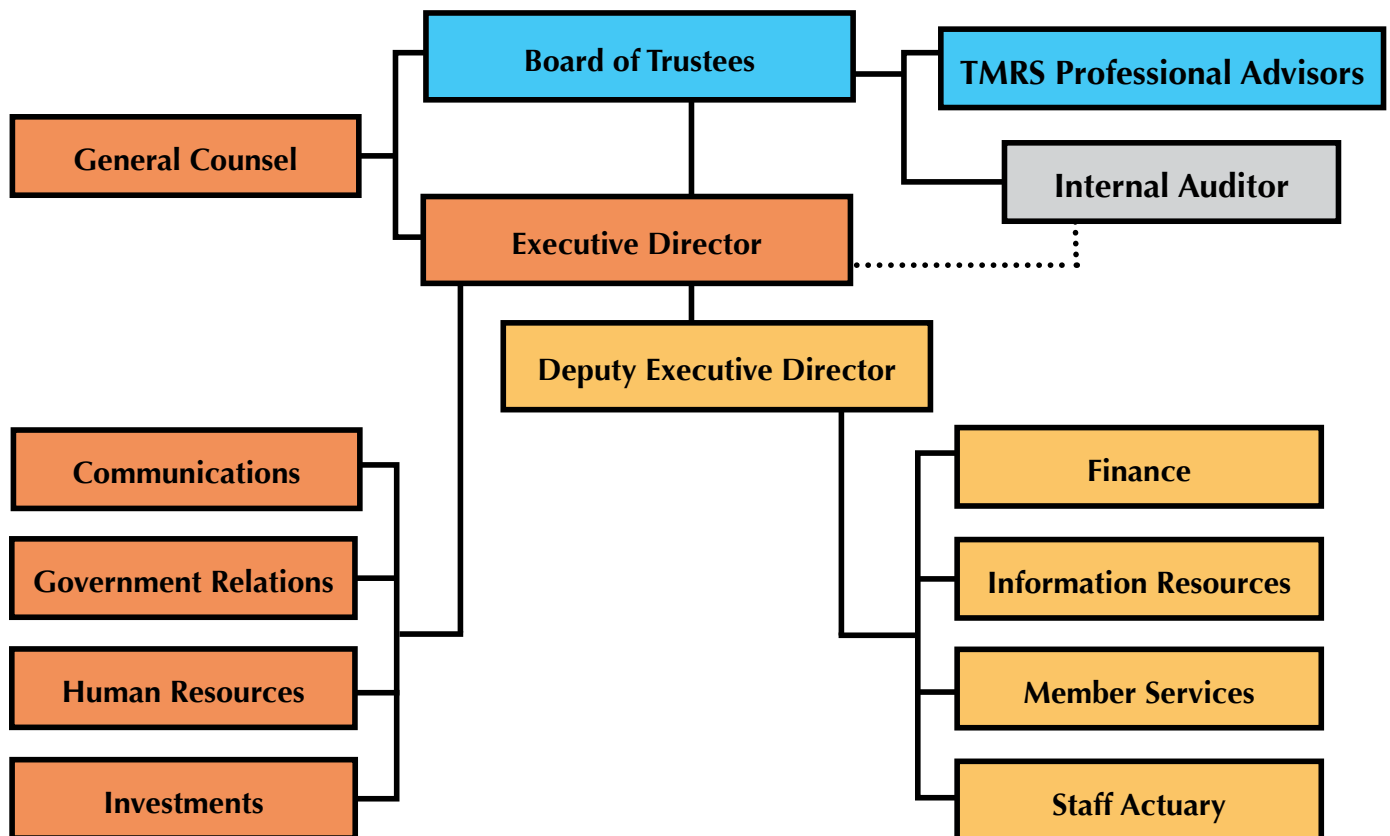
Board of Trustees

TMRS Professional Advisors

General Counsel

Internal Auditor

Executive Director

Deputy Executive Director

Communications

Government Relations

Human Resources

Investments

Finance

Information Resources

Member Services

Staff Actuary